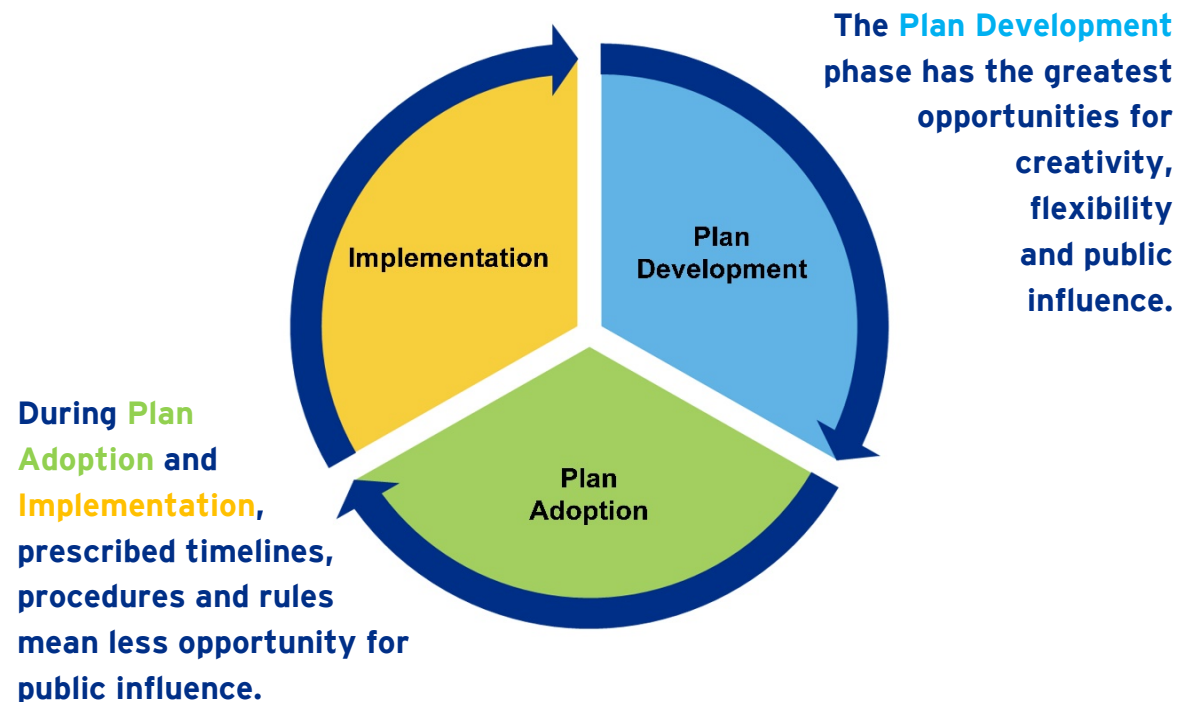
The Plan Development phase has the greatest opportunities for creativity, flexibility and public influence.

Implementation

Plan Development

Plan Adoption

During Plan Adoption and Implementation, prescribed timelines, procedures and rules mean less opportunity for public influence.